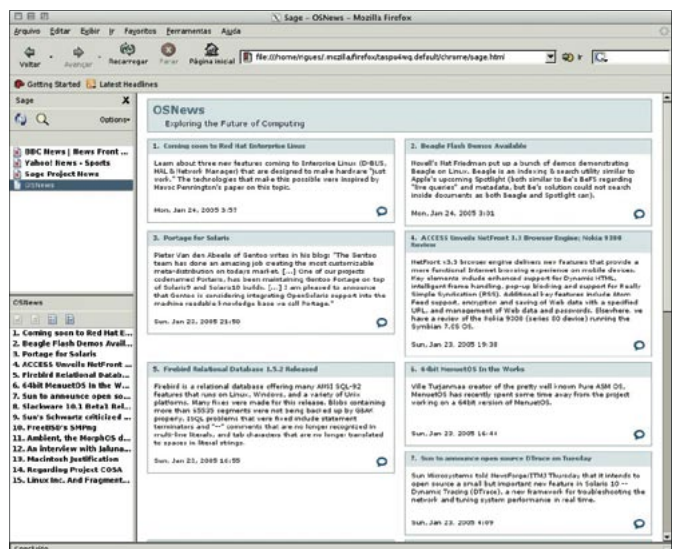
Sage – OSNews - Mozilla Firefox

Arquivo Editar Exibir Ir Favoritos Ferramentas Ajuda

Voltar Avançar Recarregar Parar Página inicial file:///home/rigues/.mozilla/firefox/taspa4wq.default/chrome/sage.html

Getting Started Latest Headlines

Sage

Options

BBC News | News Front ...
Yahoo! News - Sports
Sage Project News
OSNews

OSNews

1. Coming soon to Red Hat E...
2. Beagle Flash Demos Avail...
3. Portage for Solaris
4. ACCESS Unveils NetFront ...
5. Firebird Relational Datab...
6. 64bit MenuetOS in the W...
7. Sun to announce open so...
8. Slackware 10.1 Beta1 Rel...
9. Sun's Schwartz criticized ...
10. FreeBSD's SMPng
11. Ambient, the MorphOS d...
12. An interview with Jaluna...
13. Macintosh Justification
14. Regarding Project COSA
15. Linux Inc. And Fragment...

OSNews
Exploring the Future of Computing

1. Coming soon to Red Hat Enterprise Linux

Learn about three new features coming to Enterprise Linux (D-BUS, HAL & Network Manager) that are designed to make hardware "just work." The technologies that make this possible were inspired by Havoc Pennington's paper on this topic.

Mon, Jan 24, 2005 3:57

2. Beagle Flash Demos Available

Novell's Nat Friedman put up a bunch of demos demonstrating Beagle on Linux. Beagle is an indexing & search utility similar to Apple's upcoming Spotlight (both similar to Be's BeFS regarding "live queries" and metadata, but Be's solution could not search inside documents as both Beagle and Spotlight can).

Mon, Jan 24, 2005 3:31

3. Portage for Solaris

Pieter Van den Abeele of Gentoo writes in his blog: "The Gentoo team has done an amazing job creating the most customizable meta-distribution on todays market. [...] One of our projects codenamed Portaris, has been maintaining Gentoo Portage on top of Solaris9 and Solaris10 builds. [...] I am pleased to announce that Gentoo is considering integrating OpenSolaris support into the machine readable knowledge base we call Portage."

Sun, Jan 23, 2005 21:50

4. ACCESS Unveils NetFront 3.3 Browser Engine; Nokia 9300 Review

NetFront v3.3 browser engine delivers new features that provide a more functional Internet browsing experience on mobile devices. Key elements include enhanced support for Dynamic HTML, intelligent frame handling, pop-up blocking and support for Really Simple Syndication (RSS). Additional key features include Atom Feed support, encryption and saving of Web data with a specified URL, and management of Web data and passwords. Elsewhere, we have a review of the Nokia 9300 (series 80 device) running the Symbian 7.0S OS.

Sun, Jan 23, 2005 19:38

5. Firebird Relational Database 1.5.2 Released

Firebird is a relational database offering many ANSI SQL-92 features that runs on Linux, Windows, and a variety of Unix platforms. Many fixes were made for this release. Blobs containing more than 65535 segments were not being backed up by GBAK properly. ISQL problems that were fixed include statement terminators and "--" comments that are no longer recognized in multi-line literals, and tab characters that are no longer translated to spaces in literal strings.

Sun, Jan 23, 2005 16:55

6. 64bit MenuetOS in the Works

Ville Turjanmaa creator of the pretty well known Pure ASM OS, MenuetOS has recently spent some time away from the project working on a 64bit version of MenuetOS.

Sun, Jan 23, 2005 16:44

7. Sun to announce open source Dtrace on Tuesday

Sun Microsystems told NewsForge (TM) Thursday that it intends to open source a small but important new feature in Solaris 10 -- Dynamic Tracing (DTrace), a new framework for troubleshooting the network and tuning system performance in real time.

Sun, Jan 23, 2005 4:09

Concluído